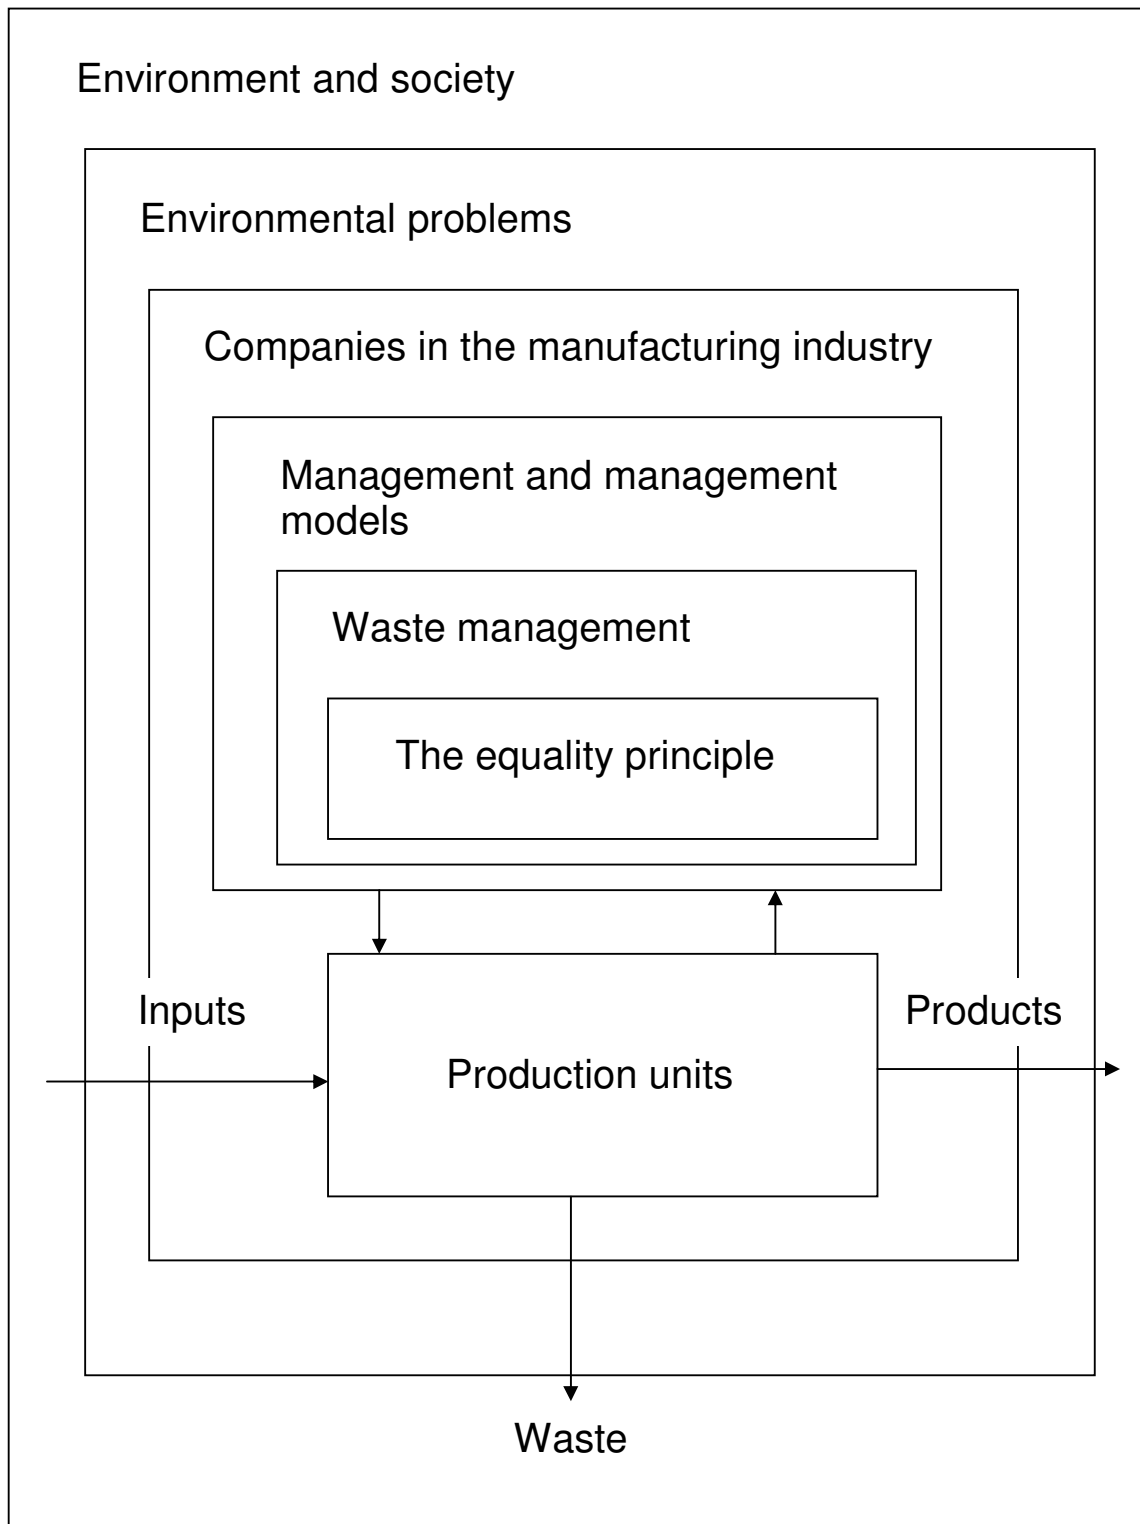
Environment and society

Environmental problems

Companies in the manufacturing industry

Management and management models

Waste management

The equality principle

Inputs

Production units

Products

Waste